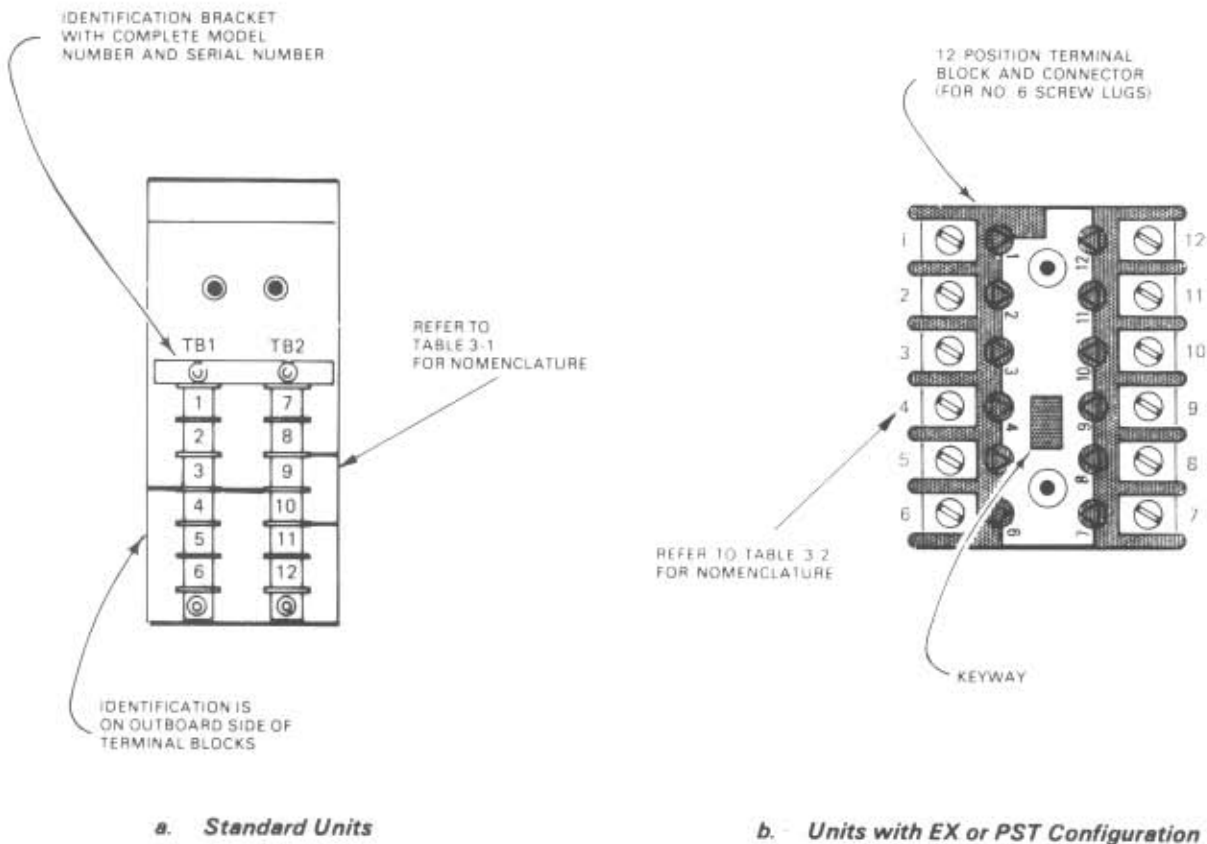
IDENTIFICATION BRACKET WITH COMPLETE MODEL NUMBER AND SERIAL NUMBER

TB1 TB2

1 2 3 4 5 6

7 8 9 10 11 12

REFER TO TABLE 3-1 FOR NOMENCLATURE

IDENTIFICATION IS ON OUTBOARD SIDE OF TERMINAL BLOCKS

12 POSITION TERMINAL BLOCK AND CONNECTOR (FOR NO. 6 SCREW LUGS)

1 2 3 4 5 6

12 11 10 9 8 7

1 2 3 4 5 6

12 11 10 9 8 7

REFER TO TABLE 3.2 FOR NOMENCLATURE

KEYWAY

a. Standard Units

b. Units with EX or PST Configuration